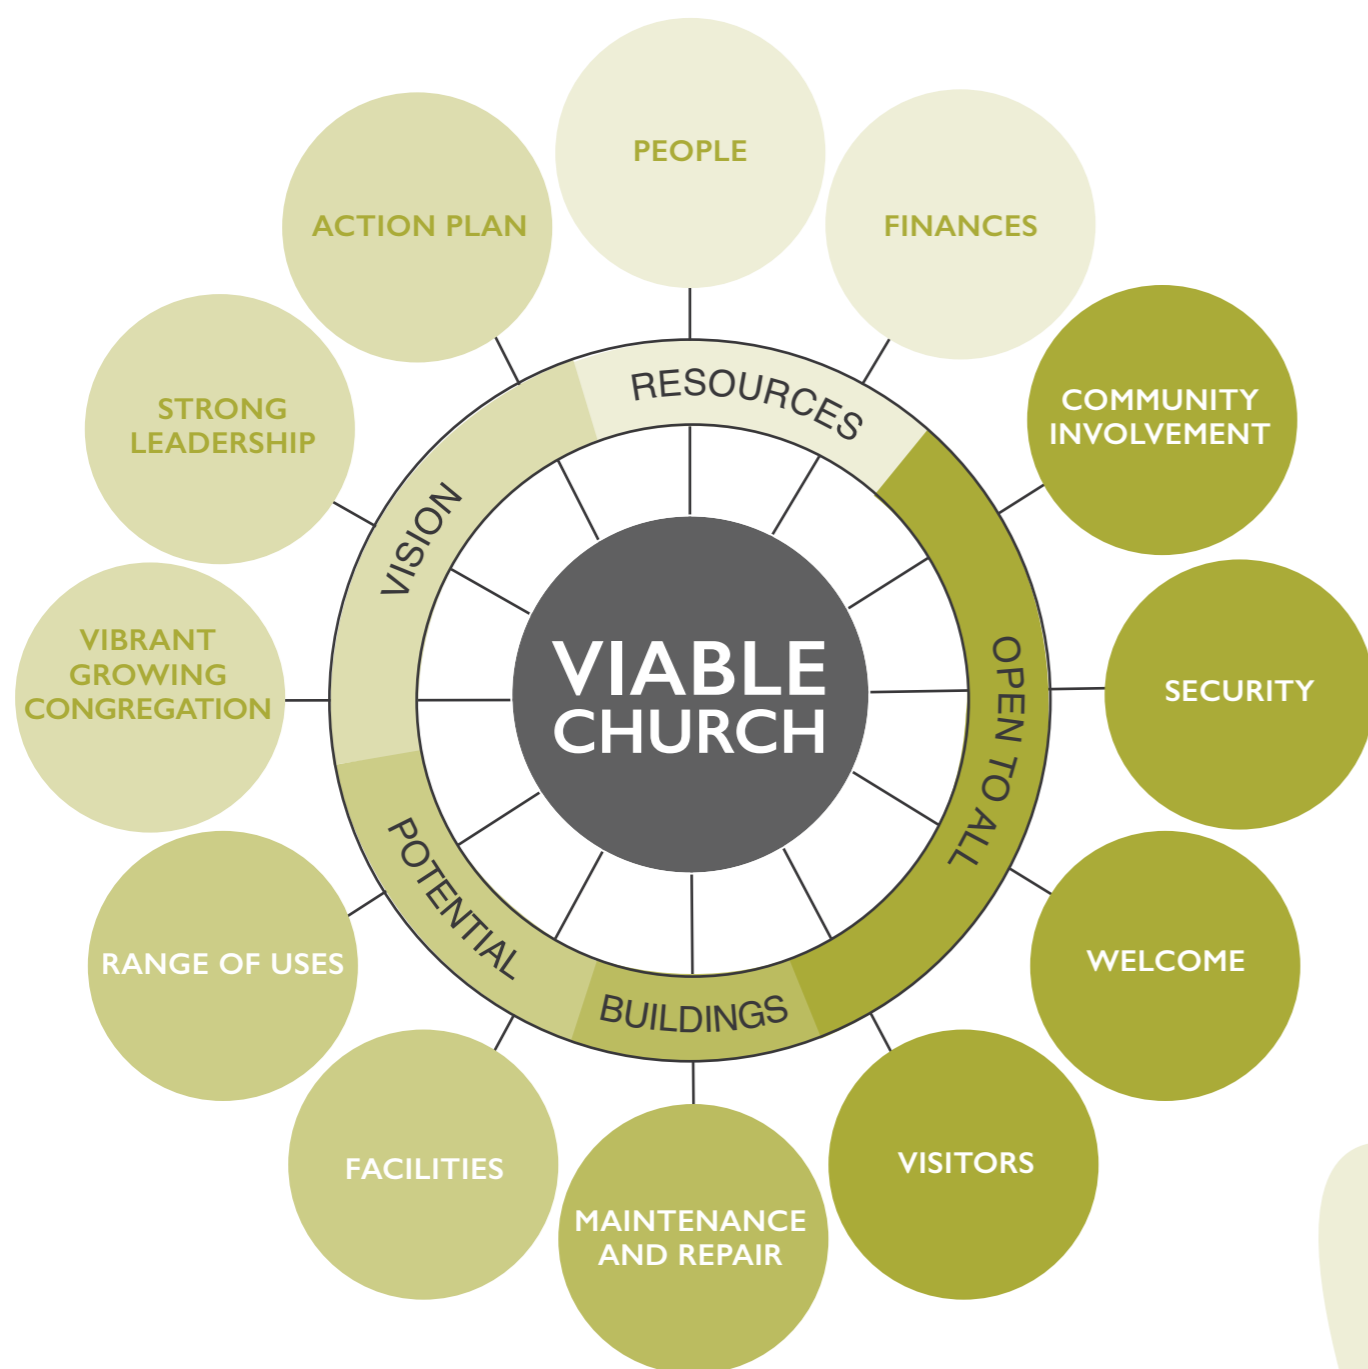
PEOPLE

FINANCES

COMMUNITY INVOLVEMENT

SECURITY

WELCOME

VISITORS

MAINTENANCE AND REPAIR

FACILITIES

RANGE OF USES

VIBRANT GROWING CONGREGATION

STRONG LEADERSHIP

ACTION PLAN

RESOURCES

OPEN TO ALL

BUILDINGS

POTENTIAL

VISION

VIABLE CHURCH